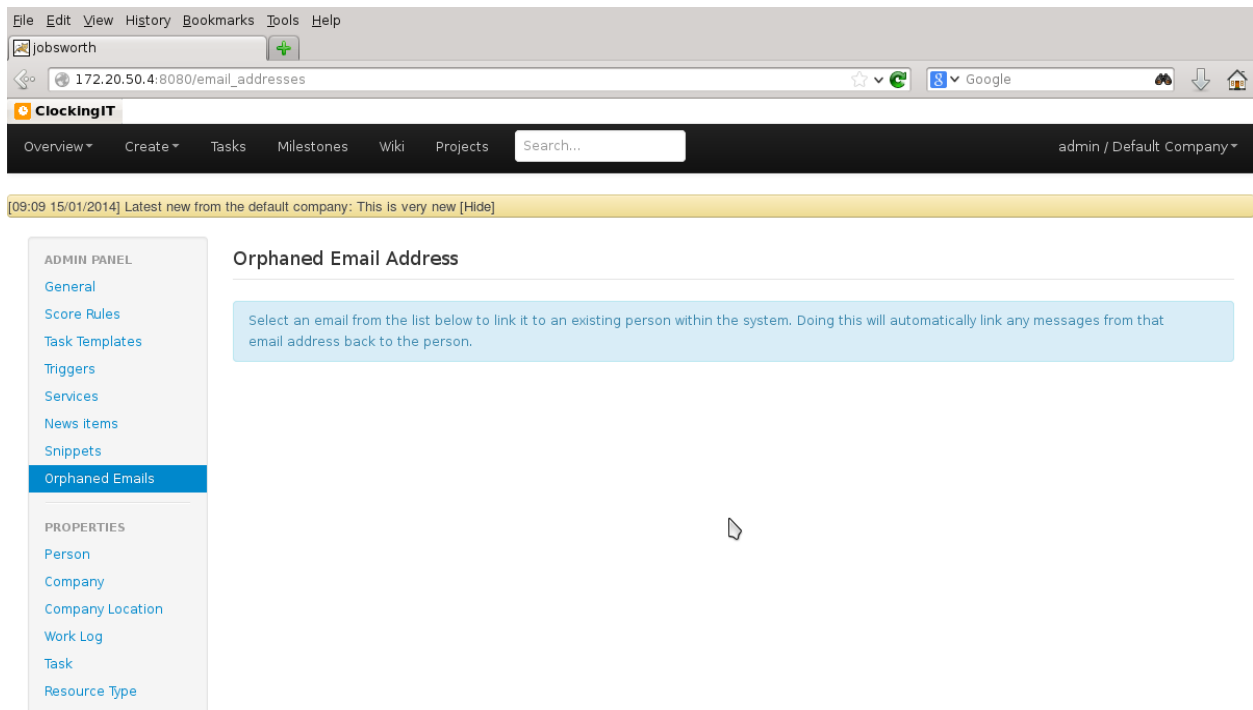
File Edit View History Bookmarks Tools Help
jobsworth
172.20.50.4:8080/email_addresses
Google
ClockingIT
Overview Create Tasks Milestones Wiki Projects Search...
admin / Default Company
[09:09 15/01/2014] Latest new from the default company: This is very new [Hide]
ADMIN PANEL
General
Score Rules
Task Templates
Triggers
Services
News items
Snippets
Orphaned Emails
PROPERTIES
Person
Company
Company Location
Work Log
Task
Resource Type
Orphaned Email Address
Select an email from the list below to link it to an existing person within the system. Doing this will automatically link any messages from that email address back to the person.